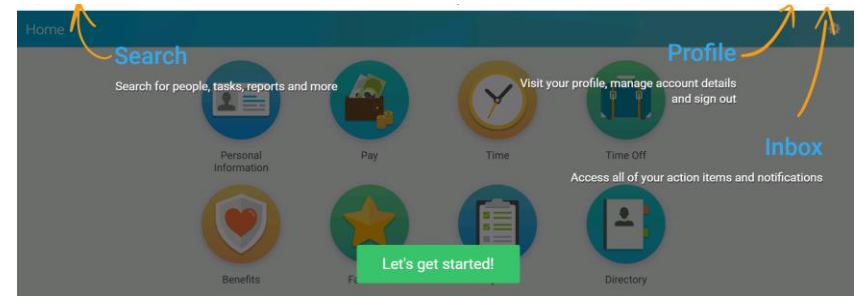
Home

Search

Search for people, tasks, reports and more

Profile

Visit your profile, manage account details and sign out

Inbox

Access all of your action items and notifications

Personal Information

Pay

Time

Time Off

Benefits

F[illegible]

Directory

Let's get started!